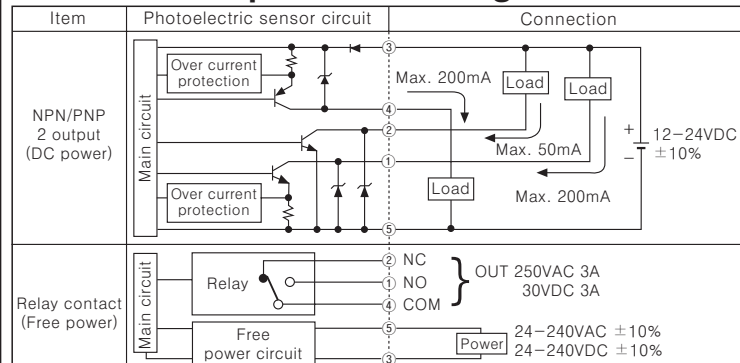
| Item | Photoelectric sensor circuit | Connection |
|---|---|---|
| NPN/PNP 2 output (DC power) | Main circuit, Over current protection, Over current protection, ③, ④, ②, ①, ⑤ | Max. 200mA, Load, Load, Max. 50mA, Load, Max. 200mA, +, −, 12−24VDC ±10% |
| Relay contact (Free power) | Main circuit, Relay, Free power circuit, ② NC, ① NO, ④ COM, ⑤, ③ | OUT 250VAC 3A 30VDC 3A, Power, 24−240VAC ±10% 24−240VDC ±10% |